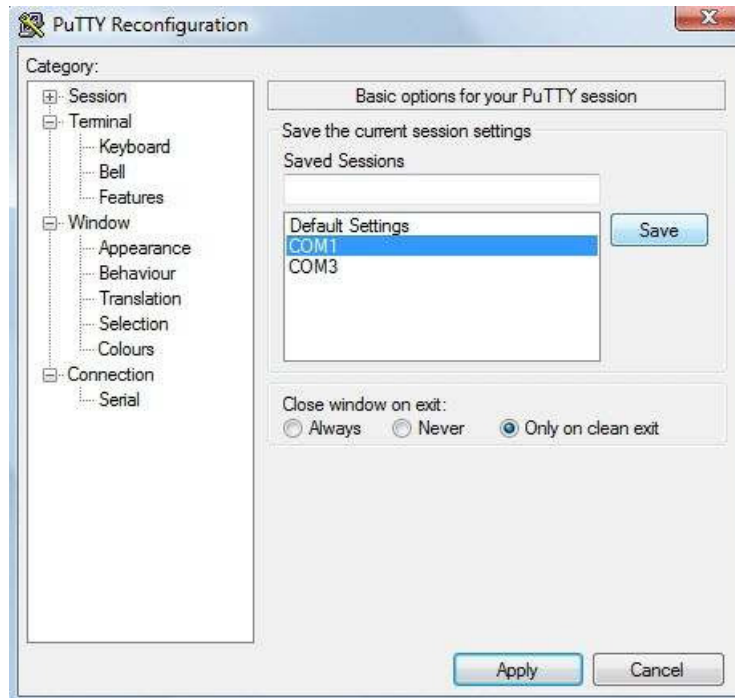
PuTTY Reconfiguration

Category:

Session
Terminal
Keyboard
Bell
Features
Window
Appearance
Behaviour
Translation
Selection
Colours
Connection
Serial

Basic options for your PuTTY session

Save the current session settings

Saved Sessions

Default Settings
COM1
COM3

Save

Close window on exit:
Always
Never
Only on clean exit

Apply
Cancel